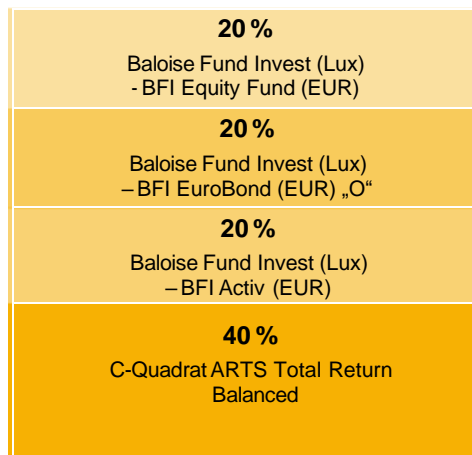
20 %

Baloise Fund Invest (Lux) - BFI Equity Fund (EUR)

20 %

Baloise Fund Invest (Lux) – BFI EuroBond (EUR) „O“

20 %

Baloise Fund Invest (Lux) – BFI Activ (EUR)

40 %

C-Quadrat ARTS Total Return Balanced